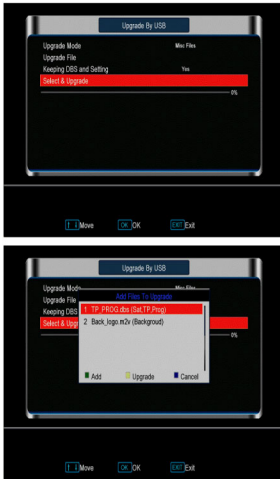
Upgrade By USB

Upgrade Mode
Misc Files
Upgrade File
Keeping DBS and Setting
Yes
Select & Upgrade
0%

Move
OK
OK
EXIT
Exit

Upgrade By USB

Upgrade Mod
Misc Files
Upgrade File
Keeping DBS
Select & Upg
0%

Add Files To Upgrade
1 TP_PROG.dbs (Sat,TP,Prog)
2 Back_logo.m2v (Backgroud)

Add
Upgrade
Cancel

Move
OK
OK
EXIT
Exit